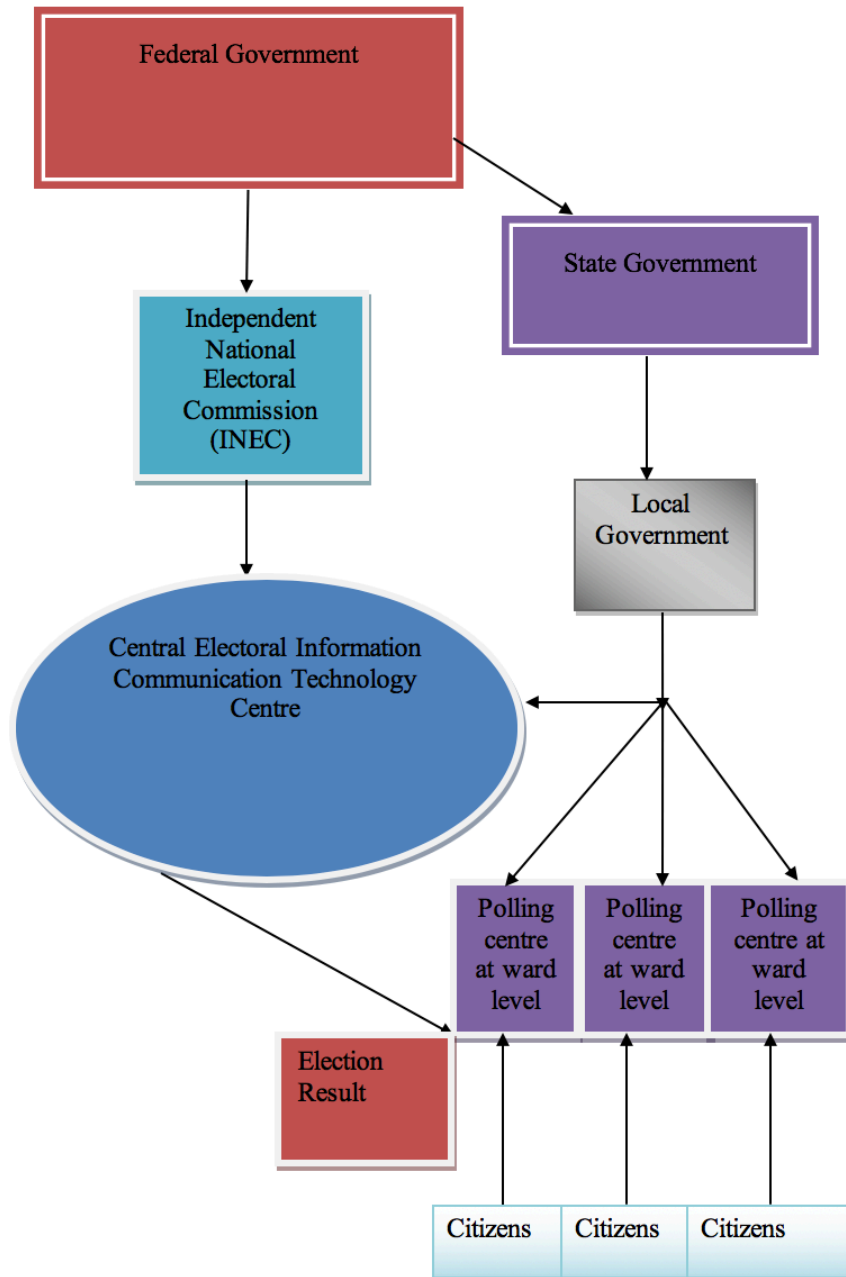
Federal Government

State Government

Independent National Electoral Commission (INEC)

Local Government

Central Electoral Information Communication Technology Centre

Polling centre at ward level

Polling centre at ward level

Polling centre at ward level

Election Result

Citizens

Citizens

Citizens